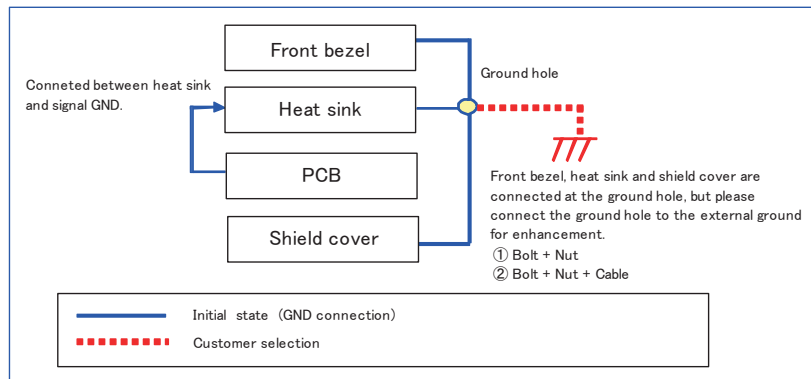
Conneted between heat sink and signal GND.

Front bezel

Heat sink

PCB

Shield cover

Ground hole

Front bezel, heat sink and shield cover are connected at the ground hole, but please connect the ground hole to the external ground for enhancement.
① Bolt + Nut
② Bolt + Nut + Cable

Initial state (GND connection)
Customer selection